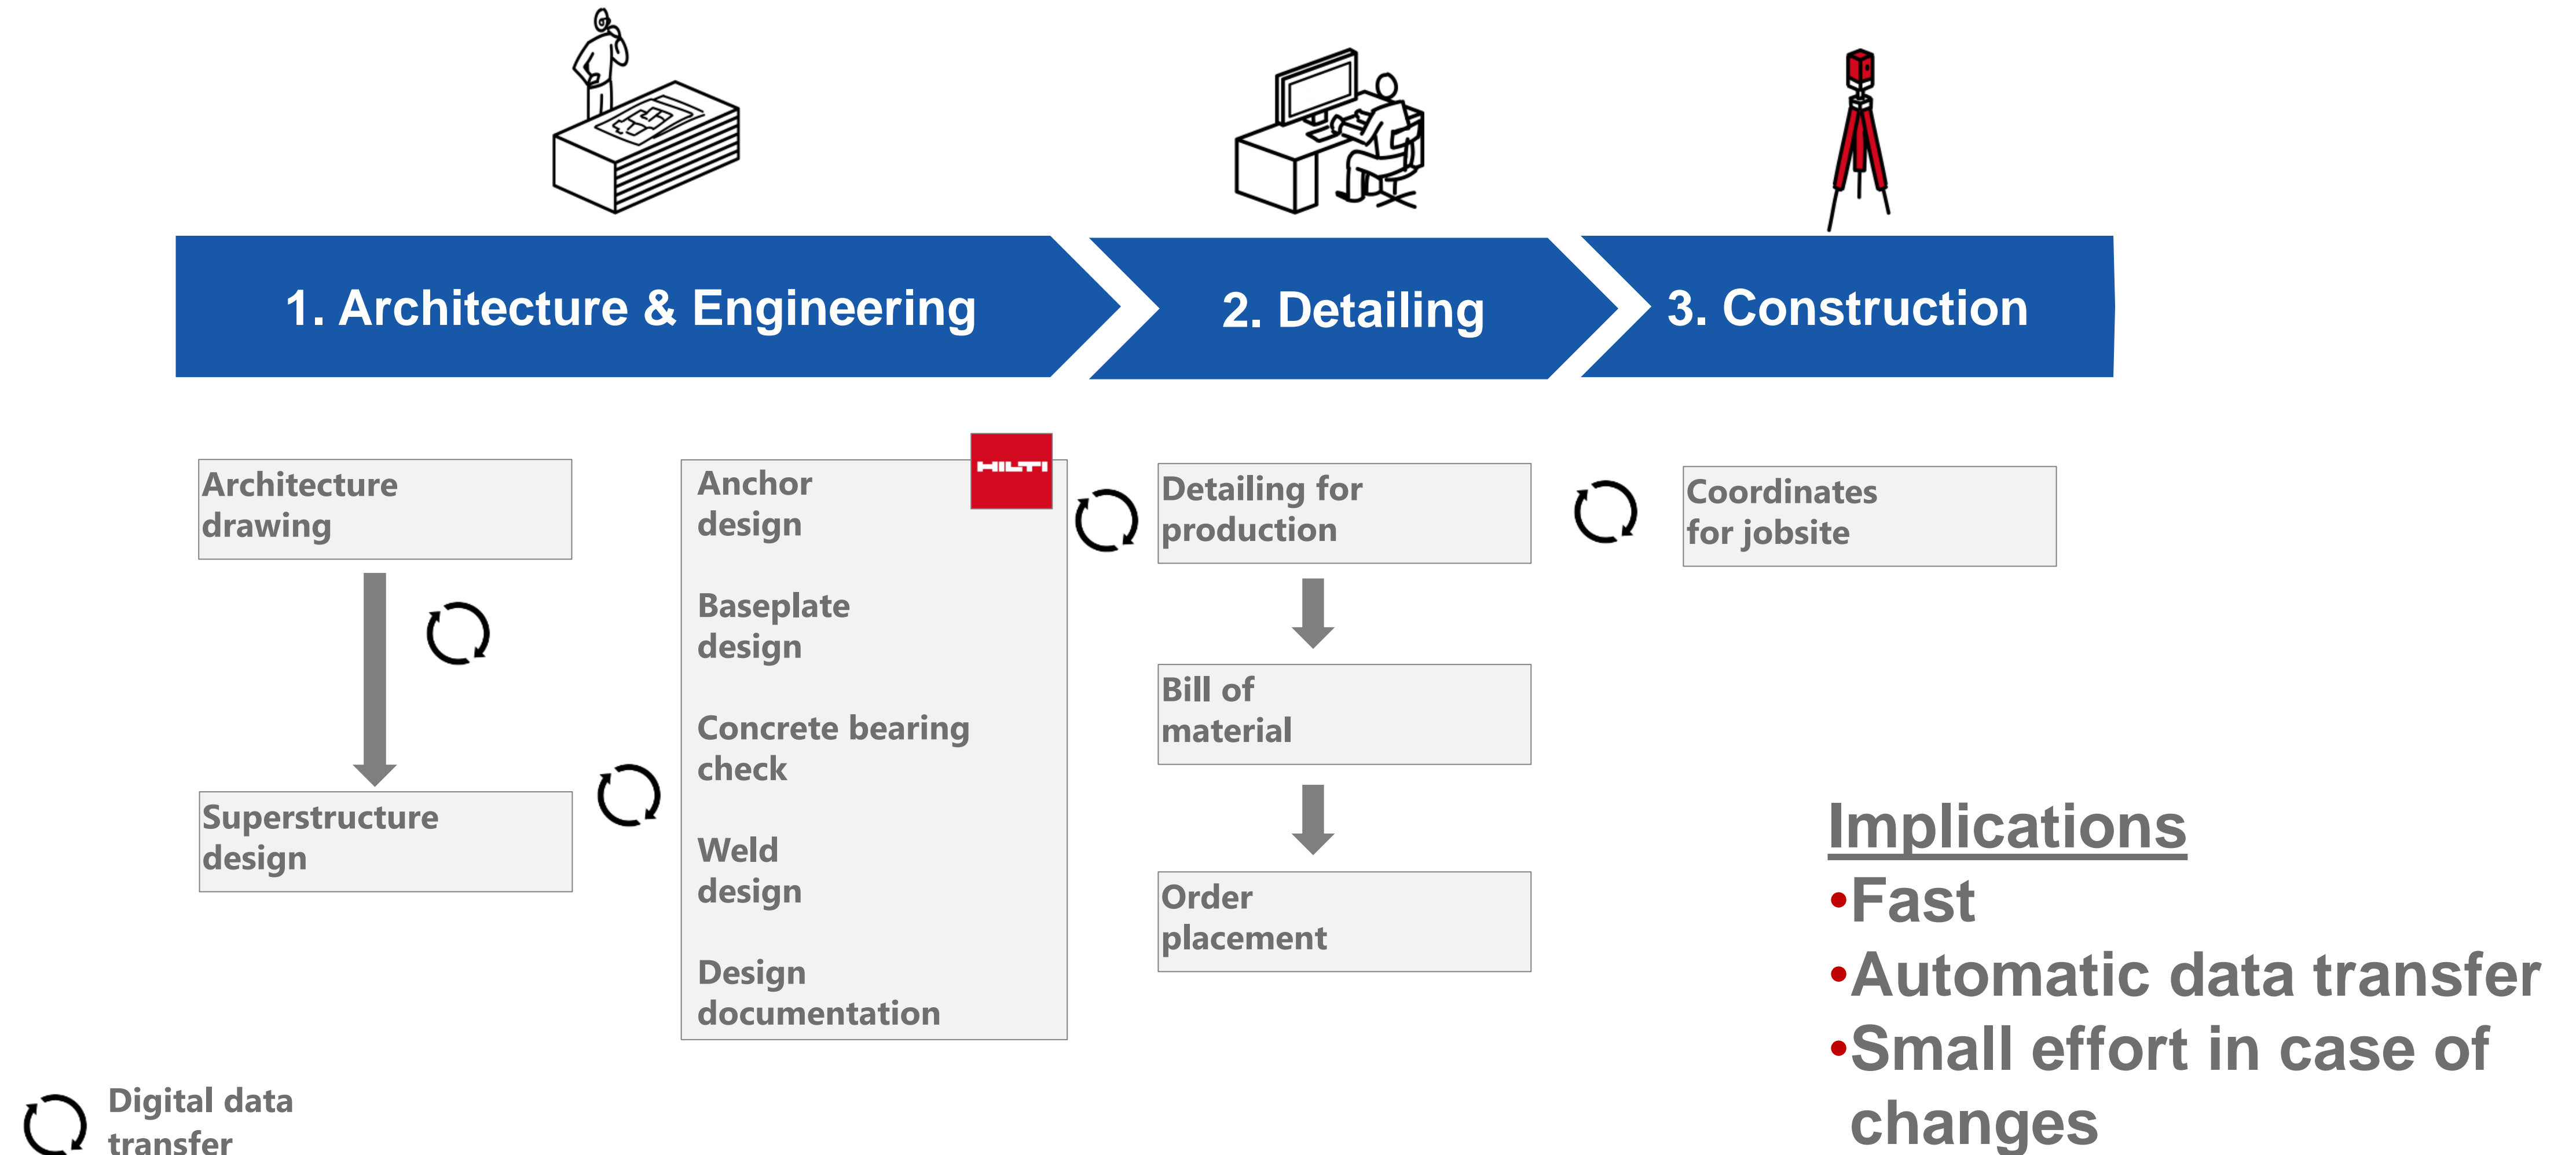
1. Architecture & Engineering

2. Detailing

3. Construction

Architecture drawing

Superstructure design

HILTI

Anchor design

Baseplate design

Concrete bearing check

Weld design

Design documentation

Detailing for production

Bill of material

Order placement

Coordinates for jobsite

Implications
•Fast
•Automatic data transfer
•Small effort in case of changes

Digital data transfer